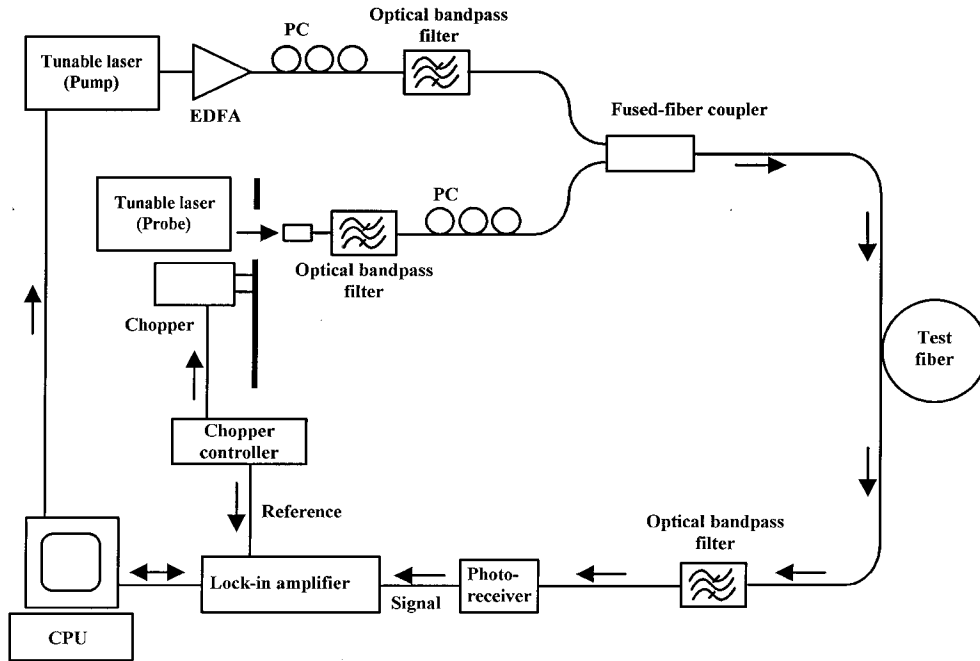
Tunable laser (Pump)

EDFA

PC

Optical bandpass filter

Fused-fiber coupler

Tunable laser (Probe)

PC

Optical bandpass filter

Chopper

Test fiber

Chopper controller

Reference

Optical bandpass filter

Lock-in amplifier

Photo-receiver

Signal

CPU